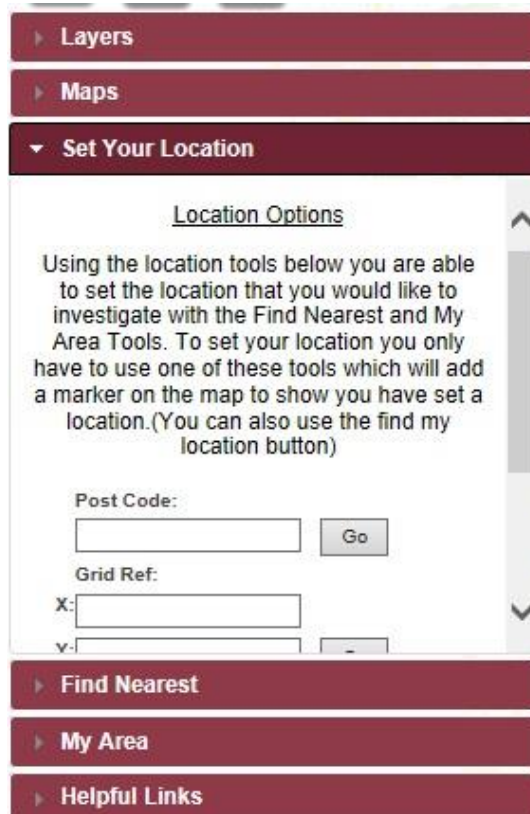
Layers

Maps

Set Your Location

Location Options

Using the location tools below you are able to set the location that you would like to investigate with the Find Nearest and My Area Tools. To set your location you only have to use one of these tools which will add a marker on the map to show you have set a location.(You can also use the find my location button)

Post Code:

Go

Grid Ref:

X:

Y:

Find Nearest

My Area

Helpful Links